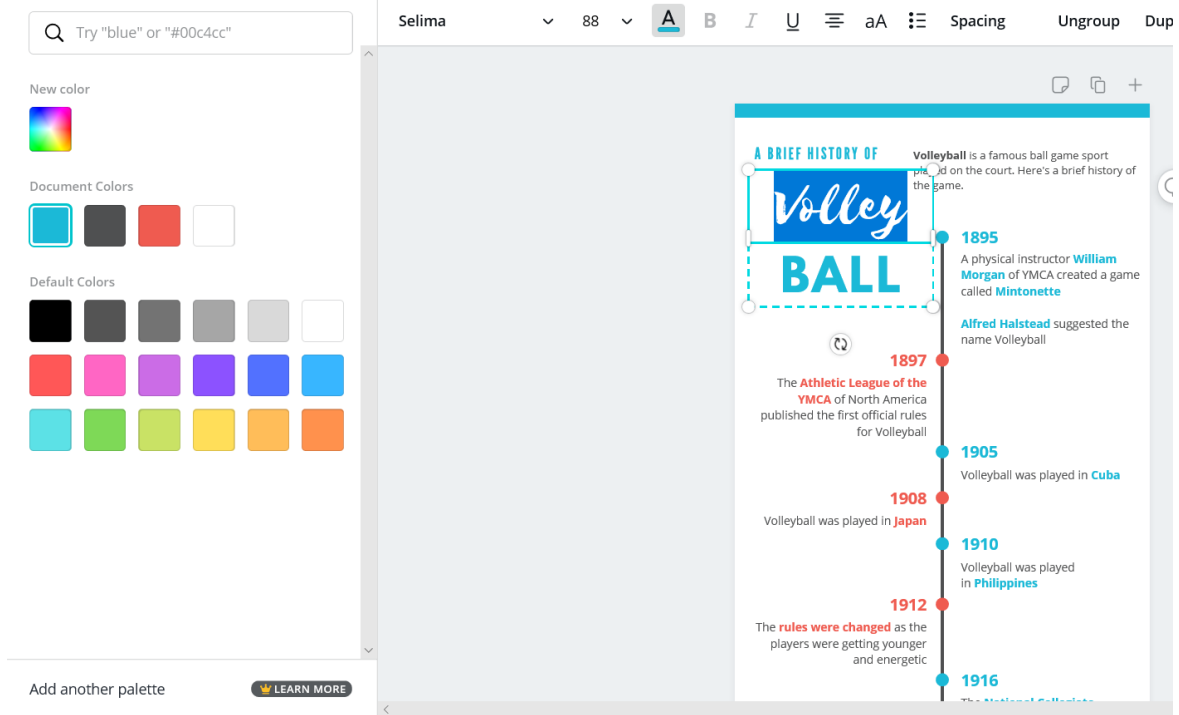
Try "blue" or "#00c4cc"

New color

Document Colors

Default Colors

Add another palette

LEARN MORE

Selima 88 A B I U aA Spacing Ungroup Dup

A BRIEF HISTORY OF

Volley

BALL

Volleyball is a famous ball game sport played on the court. Here's a brief history of the game.

1895
A physical instructor William Morgan of YMCA created a game called Mintonette

Alfred Halstead suggested the name Volleyball

1897
The Athletic League of the YMCA of North America published the first official rules for Volleyball

1905
Volleyball was played in Cuba

1908
Volleyball was played in Japan

1910
Volleyball was played in Philippines

1912
The rules were changed as the players were getting younger and energetic

1916
The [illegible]